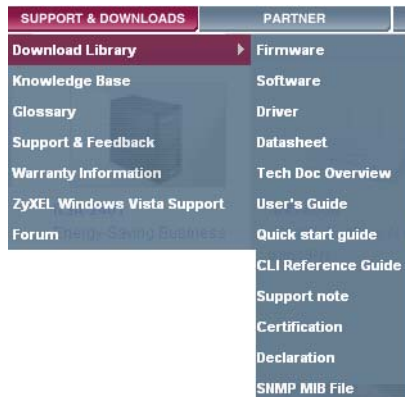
SUPPORT & DOWNLOADS
PARTNER

Download Library
Knowledge Base
Glossary
Support & Feedback
Warranty Information
ZyXEL Windows Vista Support
Forum

Firmware
Software
Driver
Datasheet
Tech Doc Overview
User's Guide
Quick start guide
CLI Reference Guide
Support note
Certification
Declaration
SNMP MIB File

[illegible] nergy-Saving Business